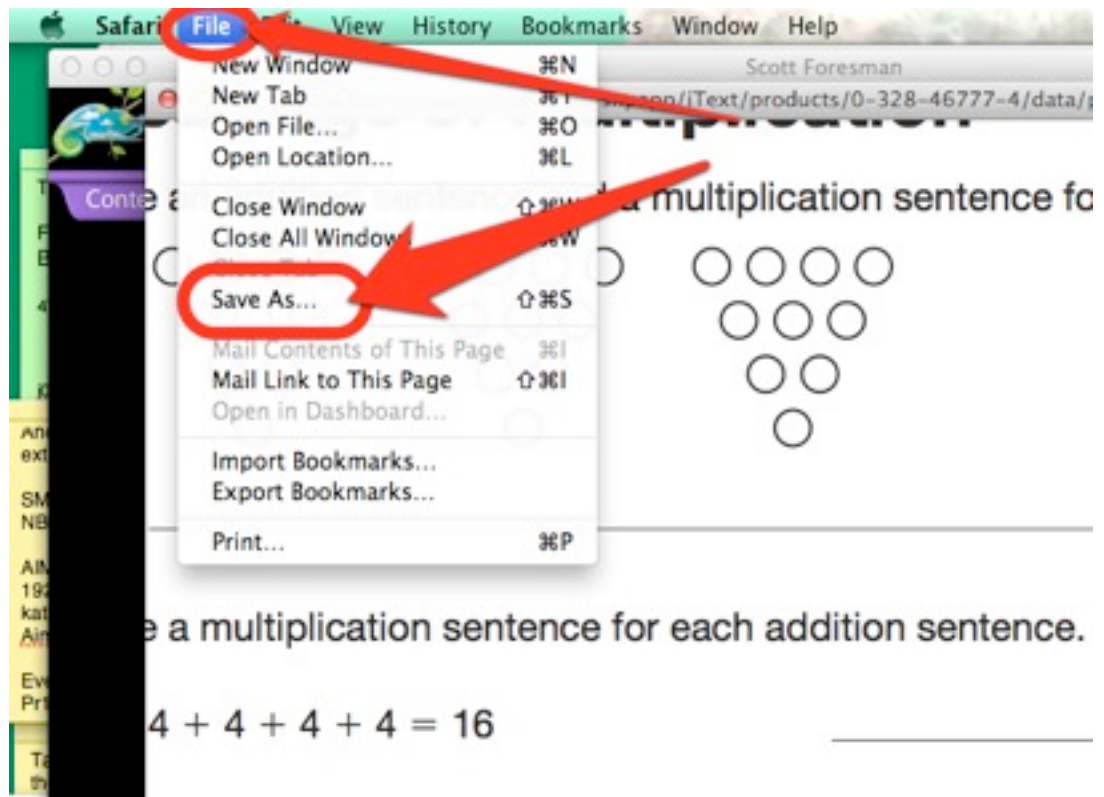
Safari File Edit View History Bookmarks Window Help

Scott Foresman

New Window ⌘N
New Tab ⌘T
Open File... ⌘O
Open Location... ⌘L
Close Window ⇧⌘W
Close All Windows ⌥⌘W
Save As... ⇧⌘S
Mail Contents of This Page ⌘I
Mail Link to This Page ⇧⌘I
Open in Dashboard...
Import Bookmarks...
Export Bookmarks...
Print... ⌘P

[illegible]/iText/products/0-328-46777-4/data/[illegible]

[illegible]ultiplication

Conte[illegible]

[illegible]e a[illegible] sentence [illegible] a multiplication sentence fo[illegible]

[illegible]e a multiplication sentence for each addition sentence.

$4 + 4 + 4 + 4 = 16$